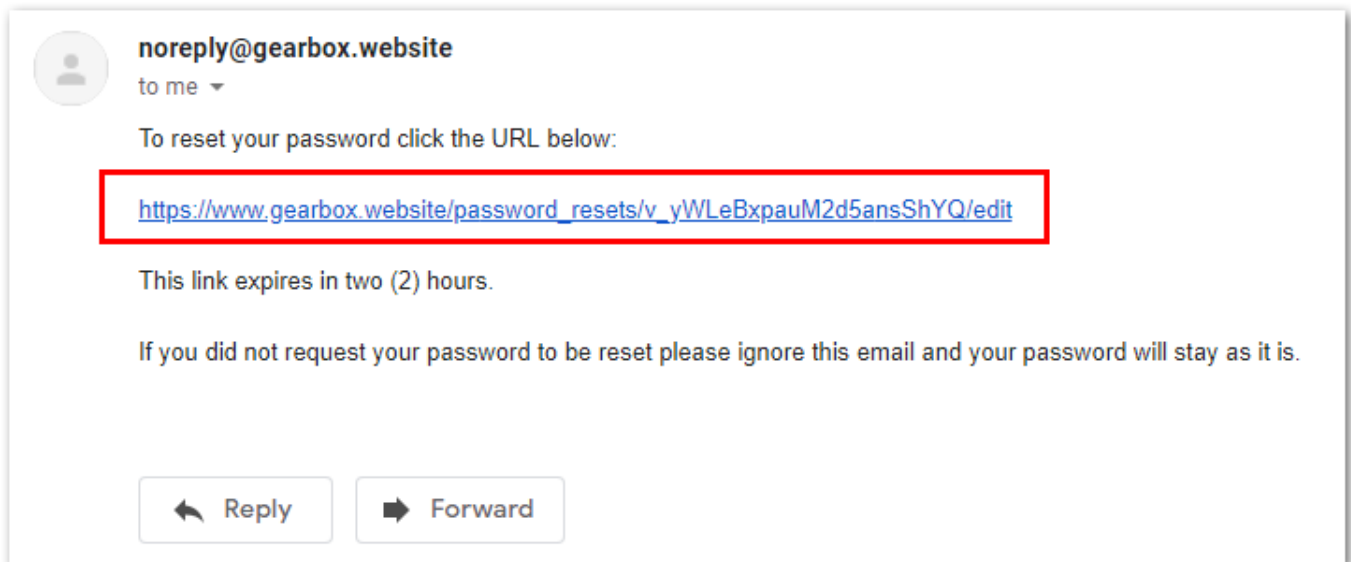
noreply@gearbox.website
to me

To reset your password click the URL below:

https://www.gearbox.website/password_resets/v_yWLeBxpauM2d5ansShYQ/edit

This link expires in two (2) hours.

If you did not request your password to be reset please ignore this email and your password will stay as it is.

Reply

Forward